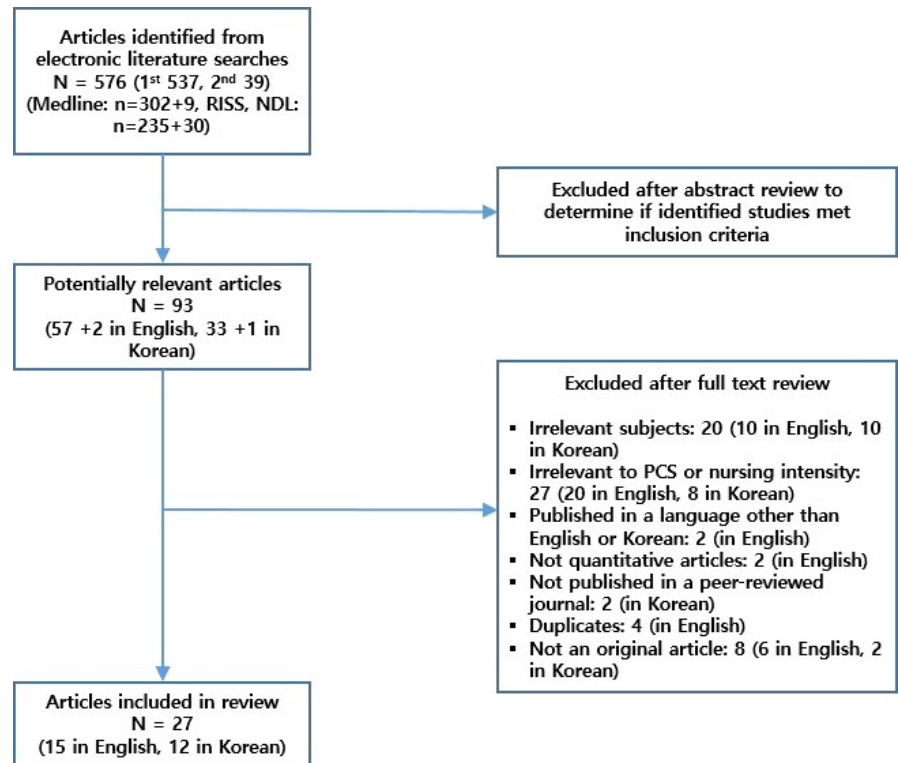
Articles identified from electronic literature searches
N = 576 (1$^{st}$ 537, 2$^{nd}$ 39)
(Medline: n=302+9, RISS, NDL: n=235+30)

Excluded after abstract review to determine if identified studies met inclusion criteria

Potentially relevant articles
N = 93
(57 +2 in English, 33 +1 in Korean)

Excluded after full text review

- Irrelevant subjects: 20 (10 in English, 10 in Korean)
- Irrelevant to PCS or nursing intensity: 27 (20 in English, 8 in Korean)
- Published in a language other than English or Korean: 2 (in English)
- Not quantitative articles: 2 (in English)
- Not published in a peer-reviewed journal: 2 (in Korean)
- Duplicates: 4 (in English)
- Not an original article: 8 (6 in English, 2 in Korean)

Articles included in review
N = 27
(15 in English, 12 in Korean)